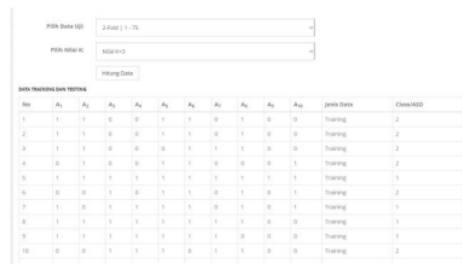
Pilih Data Uji: 2-Fold | 1 - 75

Pilih Nilai K: Nilai K=3

Hitung Data

DATA TRAINING DAN TESTING

| No | $A_1$ | $A_2$ | $A_3$ | $A_4$ | $A_5$ | $A_6$ | $A_7$ | $A_8$ | $A_9$ | $A_{10}$ | Jenis Data | Class/ASD |
|---|---|---|---|---|---|---|---|---|---|---|---|---|
| 1 | 1 | 1 | 0 | 0 | 1 | 1 | 0 | 1 | 0 | 0 | Training | 2 |
| 2 | 1 | 1 | 0 | 0 | 1 | 1 | 0 | 1 | 0 | 0 | Training | 2 |
| 3 | 1 | 1 | 0 | 0 | 0 | 1 | 1 | 1 | 0 | 0 | Training | 2 |
| 4 | 0 | 1 | 0 | 0 | 1 | 1 | 0 | 0 | 0 | 1 | Training | 2 |
| 5 | 1 | 1 | 1 | 1 | 1 | 1 | 1 | 1 | 1 | 1 | Training | 1 |
| 6 | 0 | 0 | 1 | 0 | 1 | 1 | 0 | 1 | 0 | 1 | Training | 2 |
| 7 | 1 | 0 | 1 | 1 | 1 | 1 | 0 | 1 | 0 | 1 | Training | 1 |
| 8 | 1 | 1 | 1 | 1 | 1 | 1 | 1 | 1 | 0 | 0 | Training | 1 |
| 9 | 1 | 1 | 1 | 1 | 1 | 1 | 1 | 0 | 0 | 0 | Training | 1 |
| 10 | 0 | 0 | 1 | 1 | 1 | 0 | 1 | 1 | 0 | 0 | Training | 2 |